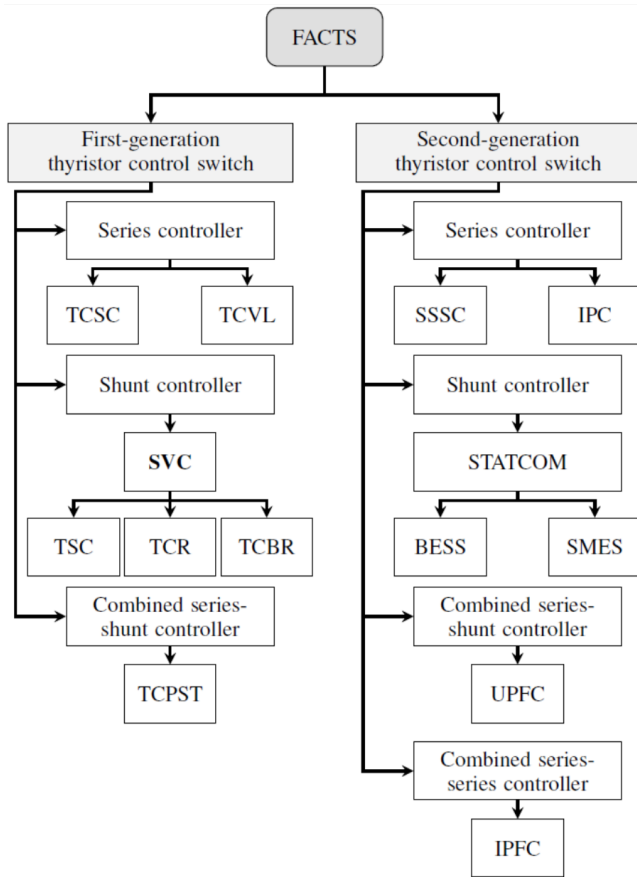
FACTS

First-generation thyristor control switch

Series controller

TCSC

TCVL

Shunt controller

SVC

TSC

TCR

TCBR

Combined series-shunt controller

TCPST

Second-generation thyristor control switch

Series controller

SSSC

IPC

Shunt controller

STATCOM

BESS

SMES

Combined series-shunt controller

UPFC

Combined series-series controller

IPFC